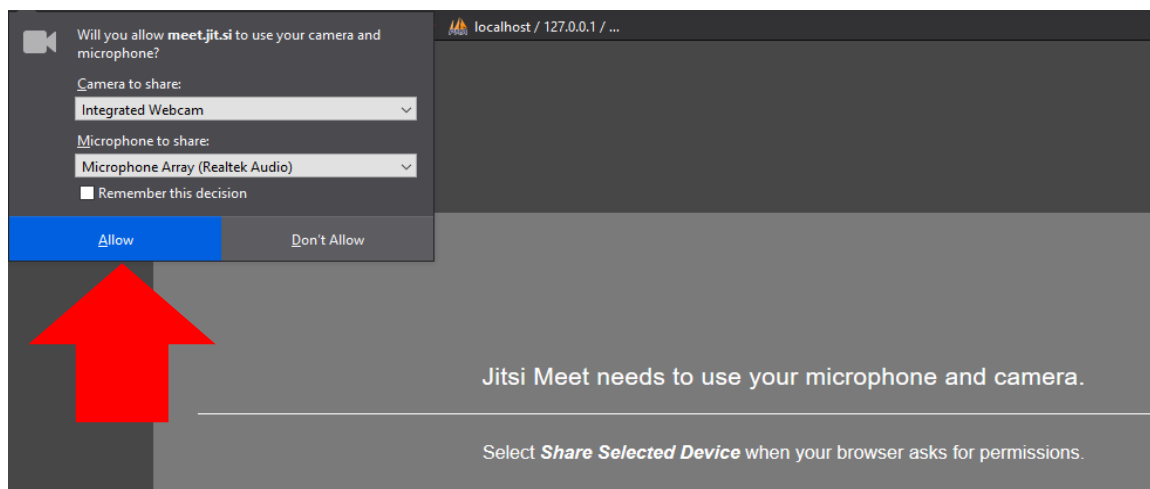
Will you allow **meet.jit.si** to use your camera and microphone?

Camera to share:

Integrated Webcam

Microphone to share:

Microphone Array (Realtek Audio)

Remember this decision

Allow

Don't Allow

localhost / 127.0.0.1 / ...

Jitsi Meet needs to use your microphone and camera.

Select ***Share Selected Device*** when your browser asks for permissions.